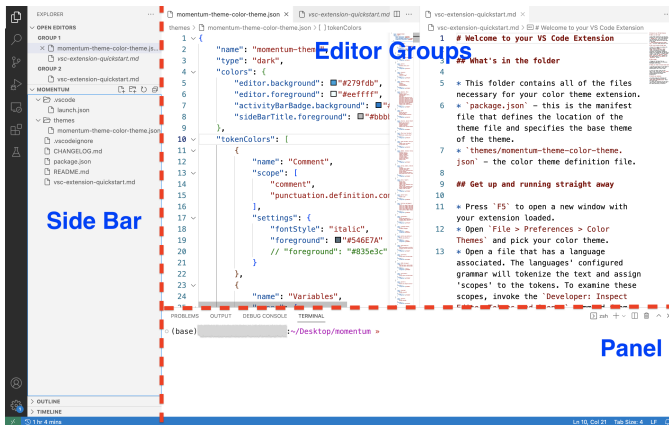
EXPLORER
OPEN EDITORS
GROUP 1
× momentum-theme-color-theme.json
vsc-extension-quickstart.md
GROUP 2
vsc-extension-quickstart.md
MOMENTUM
.vscode
launch.json
themes
momentum-theme-color-theme.json
.vscodeignore
CHANGELOG.md
package.json
README.md
vsc-extension-quickstart.md

Side Bar

OUTLINE
TIMELINE

momentum-theme-color-theme.json × vsc-extension-quickstart.md
themes > momentum-theme-color-theme.json > [ ] tokenColors

Editor Groups

1 {
2 "name": "momentum-theme
3 "type": "dark",
4 "colors": {
5 "editor.background": "#279fdb",
6 "editor.foreground": "#eeffff",
7 "activityBarBadge.background": "
8 "sideBarTitle.foreground": "#bbbb
9 },
10 "tokenColors": [
11 {
12 "name": "Comment",
13 "scope": [
14 "comment",
15 "punctuation.definition.com
16 ],
17 "settings": {
18 "fontStyle": "italic",
19 "foreground": "#546E7A"
20 // "foreground": "#835e3c"
21 }
22 },
23 {
24 "name": "Variables",

vsc-extension-quickstart.md
vsc-extension-quickstart.md > # Welcome to your VS Code Extension
1 # Welcome to your VS Code Extension
3 ## What's in the folder
5 * This folder contains all of the files necessary for your color theme extension.
6 * `package.json` - this is the manifest file that defines the location of the theme file and specifies the base theme of the theme.
7 * `themes/momentum-theme-color-theme.json` - the color theme definition file.
9 ## Get up and running straight away
11 * Press `F5` to open a new window with your extension loaded.
12 * Open `File > Preferences > Color Themes` and pick your color theme.
13 * Open a file that has a language associated. The languages' configured grammar will tokenize the text and assign 'scopes' to the tokens. To examine these scopes, invoke the `Developer: Inspect

PROBLEMS OUTPUT DEBUG CONSOLE TERMINAL
zsh
(base) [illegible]:~/Desktop/momentum »

Panel

1 hr 4 mins
Ln 10, Col 21 Tab Size: 4 LF